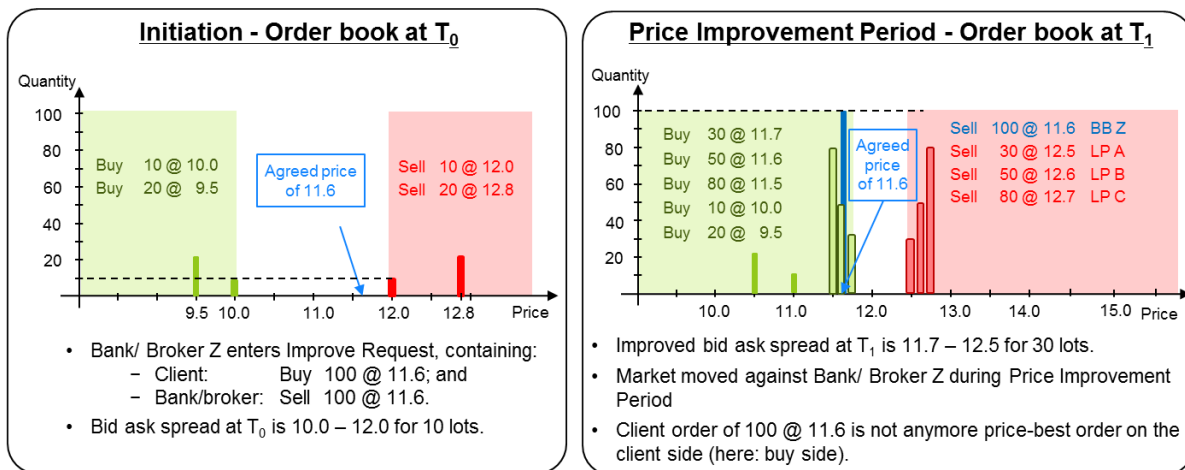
Initiation - Order book at $T_0$

Quantity

100
80
60
40
20

Buy 10 @ 10.0
Buy 20 @ 9.5

Agreed price of 11.6

Sell 10 @ 12.0
Sell 20 @ 12.8

9.5 10.0 11.0 12.0 12.8 Price

- Bank/ Broker Z enters Improve Request, containing:
  - Client: Buy 100 @ 11.6; and
  - Bank/broker: Sell 100 @ 11.6.
- Bid ask spread at $T_0$ is 10.0 – 12.0 for 10 lots.

Price Improvement Period - Order book at $T_1$

Quantity

100
80
60
40
20

Buy 30 @ 11.7
Buy 50 @ 11.6
Buy 80 @ 11.5
Buy 10 @ 10.0
Buy 20 @ 9.5

Agreed price of 11.6

Sell 100 @ 11.6 BB Z
Sell 30 @ 12.5 LP A
Sell 50 @ 12.6 LP B
Sell 80 @ 12.7 LP C

10.0 11.0 12.0 13.0 14.0 15.0 Price

- Improved bid ask spread at $T_1$ is 11.7 – 12.5 for 30 lots.
- Market moved against Bank/ Broker Z during Price Improvement Period
- Client order of 100 @ 11.6 is not anymore price-best order on the client side (here: buy side).